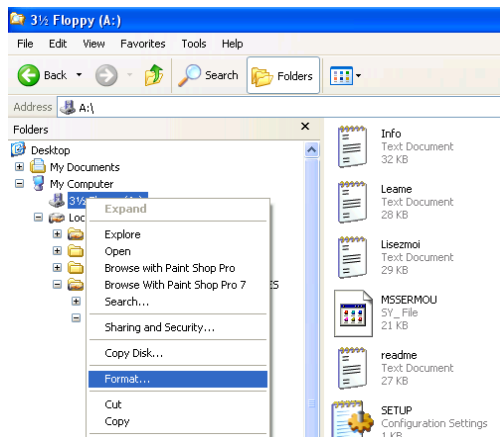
3½ Floppy (A:)

File Edit View Favorites Tools Help

Back Search Folders

Address A:\

Folders ×

Desktop
My Documents
My Computer
3½ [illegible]
Loc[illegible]

Expand
Explore
Open
Browse with Paint Shop Pro
Browse With Paint Shop Pro 7
Search...
Sharing and Security...
Copy Disk...
Format...
Cut
Copy

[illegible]ES

Info
Text Document
32 KB

Leame
Text Document
28 KB

Lisezmoi
Text Document
29 KB

MSSERMOU
SY_ File
21 KB

readme
Text Document
27 KB

SETUP
Configuration Settings
1 KB